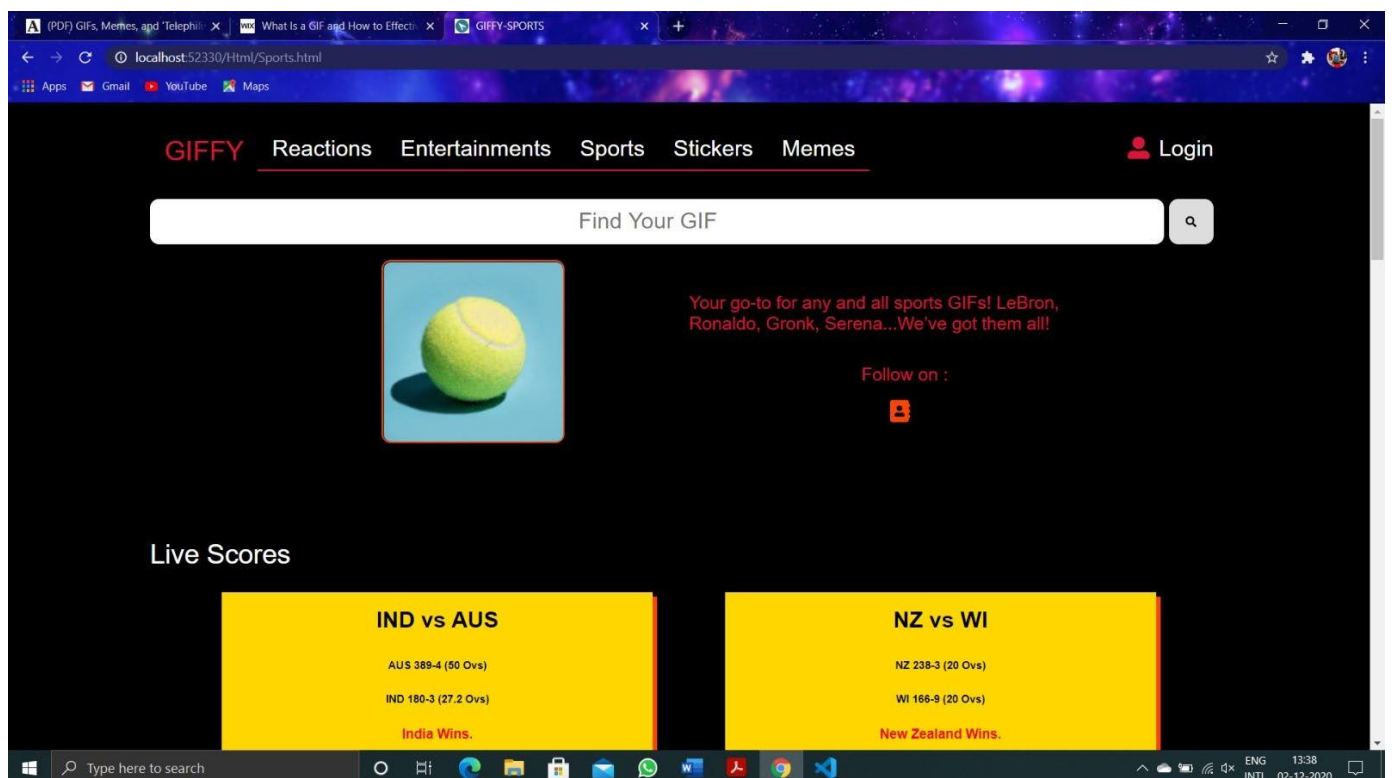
(PDF) GIFs, Memes, and 'Telephili ×
What Is a GIF and How to Effecti ×
GIFFY-SPORTS ×
localhost:52330/Html/Sports.html
Apps Gmail YouTube Maps

GIFFY Reactions Entertainments Sports Stickers Memes Login

Find Your GIF

Your go-to for any and all sports GIFs! LeBron, Ronaldo, Gronk, Serena...We've got them all!

Follow on :

Live Scores

IND vs AUS
AUS 389-4 (50 Ovs)
IND 180-3 (27.2 Ovs)
India Wins.

NZ vs WI
NZ 238-3 (20 Ovs)
WI 166-9 (20 Ovs)
New Zealand Wins.

Type here to search
ENG INTL 13:38 02-12-2020